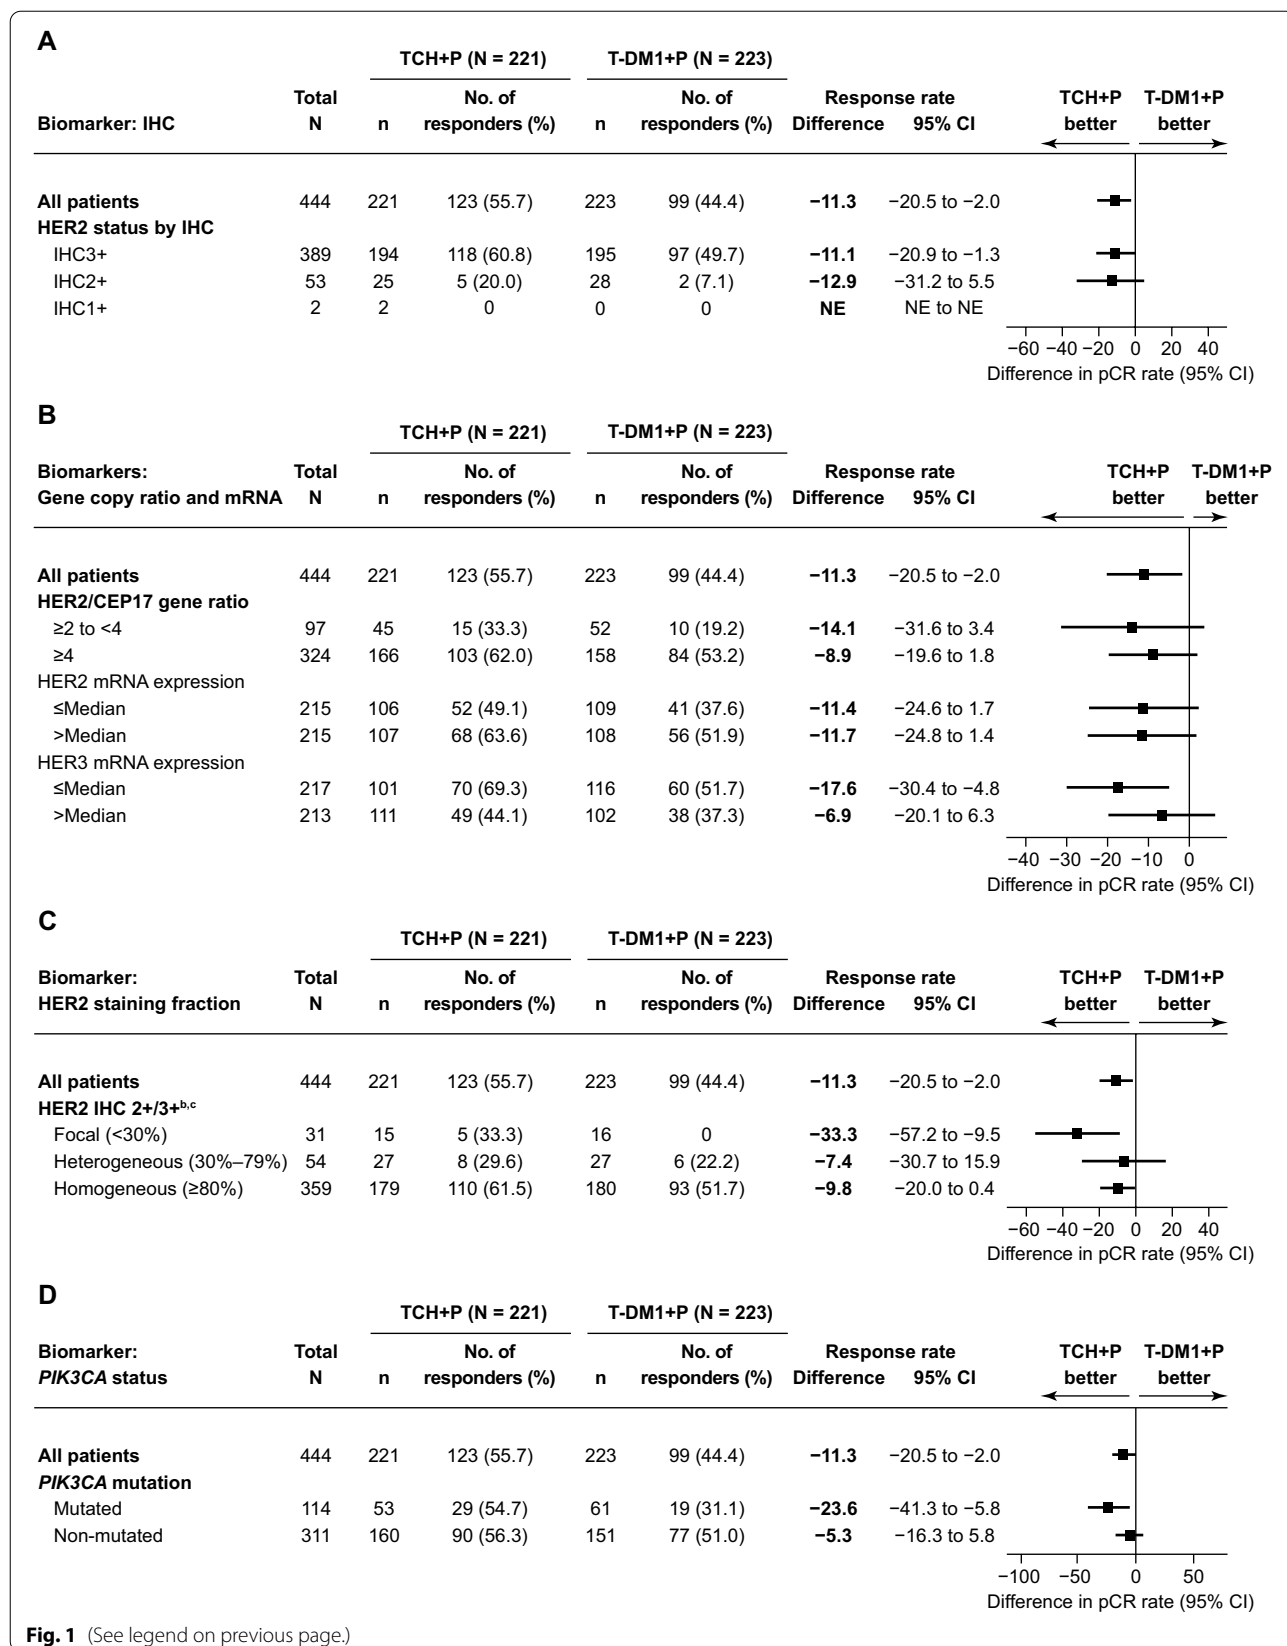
A

| Biomarker: IHC | Total N | TCH+P (N = 221) n | TCH+P (N = 221) No. of responders (%) | T-DM1+P (N = 223) n | T-DM1+P (N = 223) No. of responders (%) | Response rate Difference | 95% CI |
|---|---|---|---|---|---|---|---|
| All patients | 444 | 221 | 123 (55.7) | 223 | 99 (44.4) | −11.3 | −20.5 to −2.0 |
| HER2 status by IHC | | | | | | | |
| IHC3+ | 389 | 194 | 118 (60.8) | 195 | 97 (49.7) | −11.1 | −20.9 to −1.3 |
| IHC2+ | 53 | 25 | 5 (20.0) | 28 | 2 (7.1) | −12.9 | −31.2 to 5.5 |
| IHC1+ | 2 | 2 | 0 | 0 | 0 | NE | NE to NE |

TCH+P better T-DM1+P better

−60 −40 −20 0 20 40
Difference in pCR rate (95% CI)

B

| Biomarkers: Gene copy ratio and mRNA | Total N | TCH+P (N = 221) n | TCH+P (N = 221) No. of responders (%) | T-DM1+P (N = 223) n | T-DM1+P (N = 223) No. of responders (%) | Response rate Difference | 95% CI |
|---|---|---|---|---|---|---|---|
| All patients | 444 | 221 | 123 (55.7) | 223 | 99 (44.4) | −11.3 | −20.5 to −2.0 |
| HER2/CEP17 gene ratio | | | | | | | |
| ≥2 to <4 | 97 | 45 | 15 (33.3) | 52 | 10 (19.2) | −14.1 | −31.6 to 3.4 |
| ≥4 | 324 | 166 | 103 (62.0) | 158 | 84 (53.2) | −8.9 | −19.6 to 1.8 |
| HER2 mRNA expression | | | | | | | |
| ≤Median | 215 | 106 | 52 (49.1) | 109 | 41 (37.6) | −11.4 | −24.6 to 1.7 |
| >Median | 215 | 107 | 68 (63.6) | 108 | 56 (51.9) | −11.7 | −24.8 to 1.4 |
| HER3 mRNA expression | | | | | | | |
| ≤Median | 217 | 101 | 70 (69.3) | 116 | 60 (51.7) | −17.6 | −30.4 to −4.8 |
| >Median | 213 | 111 | 49 (44.1) | 102 | 38 (37.3) | −6.9 | −20.1 to 6.3 |

TCH+P better T-DM1+P better

−40 −30 −20 −10 0
Difference in pCR rate (95% CI)

C

| Biomarker: HER2 staining fraction | Total N | TCH+P (N = 221) n | TCH+P (N = 221) No. of responders (%) | T-DM1+P (N = 223) n | T-DM1+P (N = 223) No. of responders (%) | Response rate Difference | 95% CI |
|---|---|---|---|---|---|---|---|
| All patients | 444 | 221 | 123 (55.7) | 223 | 99 (44.4) | −11.3 | −20.5 to −2.0 |
| HER2 IHC 2+/3+$^{b,c}$ | | | | | | | |
| Focal (<30%) | 31 | 15 | 5 (33.3) | 16 | 0 | −33.3 | −57.2 to −9.5 |
| Heterogeneous (30%–79%) | 54 | 27 | 8 (29.6) | 27 | 6 (22.2) | −7.4 | −30.7 to 15.9 |
| Homogeneous (≥80%) | 359 | 179 | 110 (61.5) | 180 | 93 (51.7) | −9.8 | −20.0 to 0.4 |

TCH+P better T-DM1+P better

−60 −40 −20 0 20 40
Difference in pCR rate (95% CI)

D

| Biomarker: PIK3CA status | Total N | TCH+P (N = 221) n | TCH+P (N = 221) No. of responders (%) | T-DM1+P (N = 223) n | T-DM1+P (N = 223) No. of responders (%) | Response rate Difference | 95% CI |
|---|---|---|---|---|---|---|---|
| All patients | 444 | 221 | 123 (55.7) | 223 | 99 (44.4) | −11.3 | −20.5 to −2.0 |
| PIK3CA mutation | | | | | | | |
| Mutated | 114 | 53 | 29 (54.7) | 61 | 19 (31.1) | −23.6 | −41.3 to −5.8 |
| Non-mutated | 311 | 160 | 90 (56.3) | 151 | 77 (51.0) | −5.3 | −16.3 to 5.8 |

TCH+P better T-DM1+P better

−100 −50 0 50
Difference in pCR rate (95% CI)

Fig. 1 (See legend on previous page.)